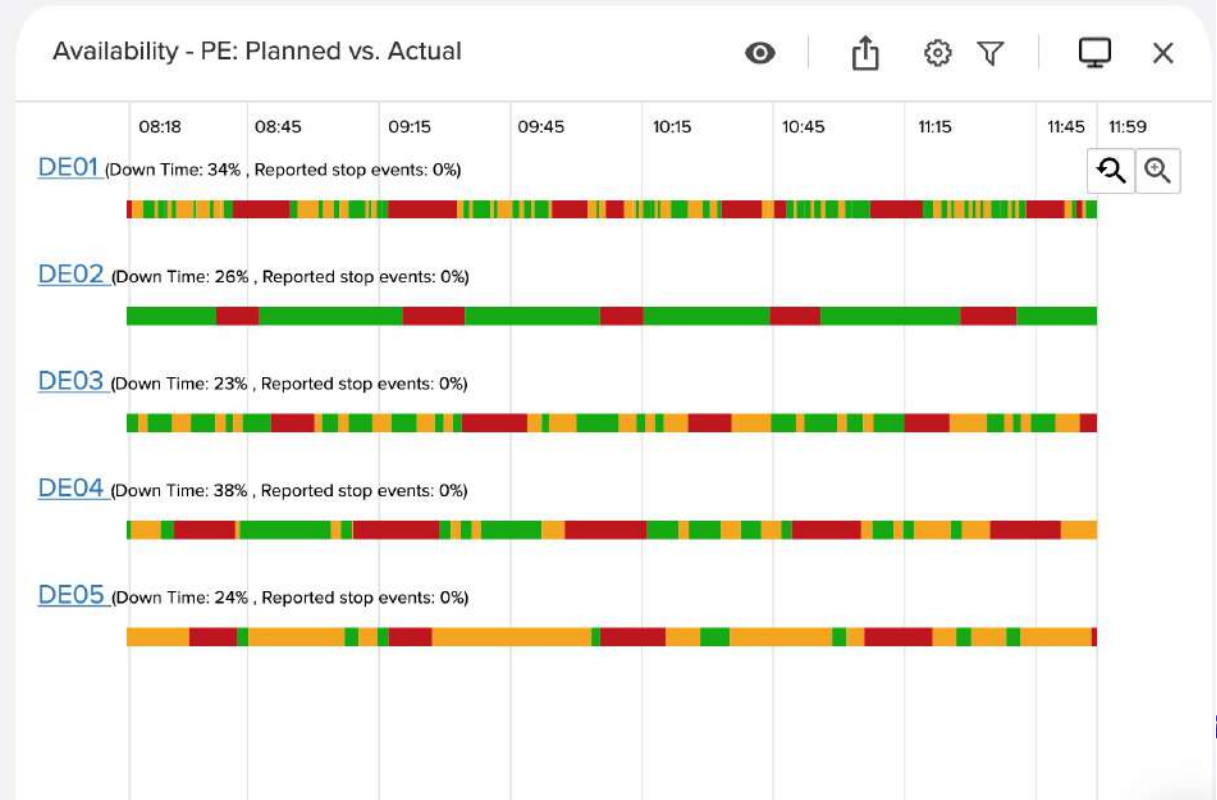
Availability - PE: Planned vs. Actual

08:18 08:45 09:15 09:45 10:15 10:45 11:15 11:45 11:59

DE01 (Down Time: 34% , Reported stop events: 0%)

DE02 (Down Time: 26% , Reported stop events: 0%)

DE03 (Down Time: 23% , Reported stop events: 0%)

DE04 (Down Time: 38% , Reported stop events: 0%)

DE05 (Down Time: 24% , Reported stop events: 0%)